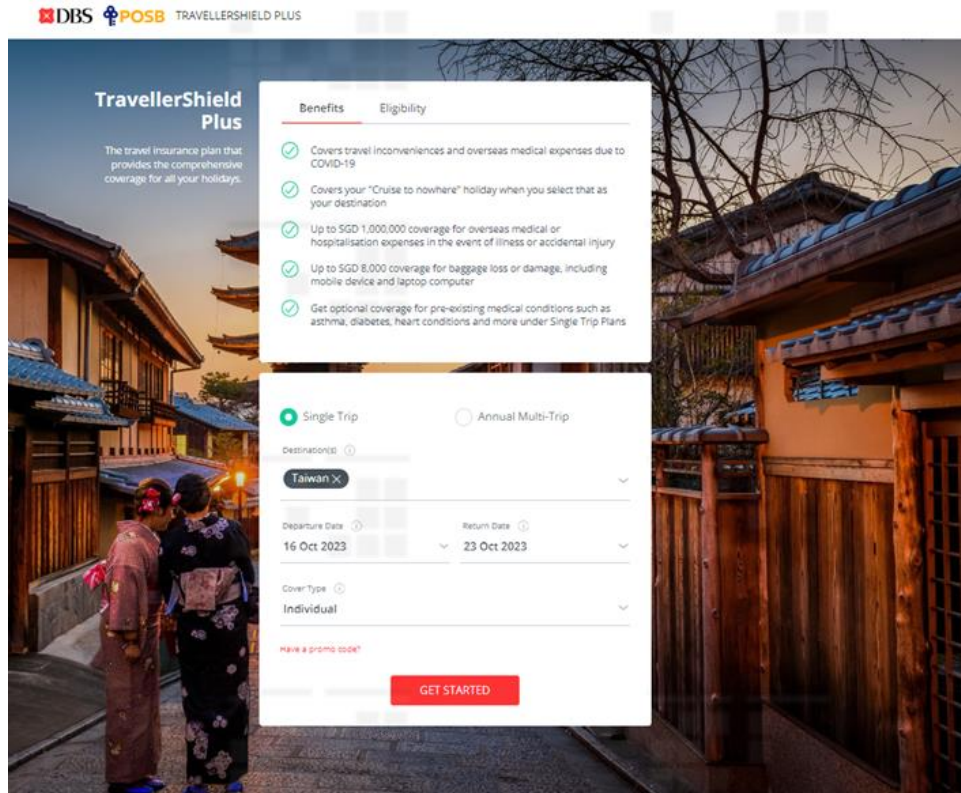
DBS POSB TRAVELLERSHIELD PLUS

TravellerShield Plus

The travel insurance plan that provides the comprehensive coverage for all your holidays.

Benefits Eligibility

Covers travel inconveniences and overseas medical expenses due to COVID-19

Covers your "Cruise to nowhere" holiday when you select that as your destination

Up to SGD 1,000,000 coverage for overseas medical or hospitalisation expenses in the event of illness or accidental injury

Up to SGD 8,000 coverage for baggage loss or damage, including mobile device and laptop computer

Get optional coverage for pre-existing medical conditions such as asthma, diabetes, heart conditions and more under Single Trip Plans

Single Trip

Annual Multi-Trip

Destination(s)

Taiwan ×

Departure Date
16 Oct 2023

Return Date
23 Oct 2023

Cover Type
Individual

Have a promo code?

GET STARTED